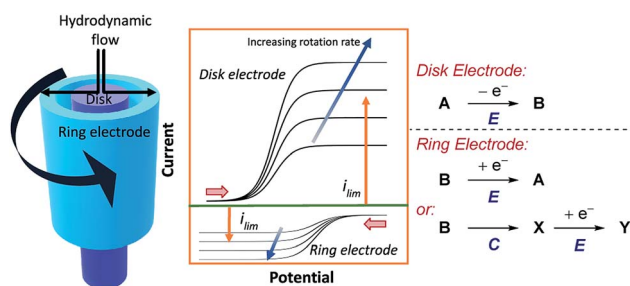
Hydrodynamic flow

Disk

Ring electrode

Current

Increasing rotation rate

Disk electrode

$i_{lim}$

$i_{lim}$

Ring electrode

Potential

Disk Electrode:

A $\xrightarrow[E]{-e^-}$ B

Ring Electrode:

B $\xrightarrow[E]{+e^-}$ A

or:

B $\xrightarrow[C]{}$ X $\xrightarrow[E]{+e^-}$ Y